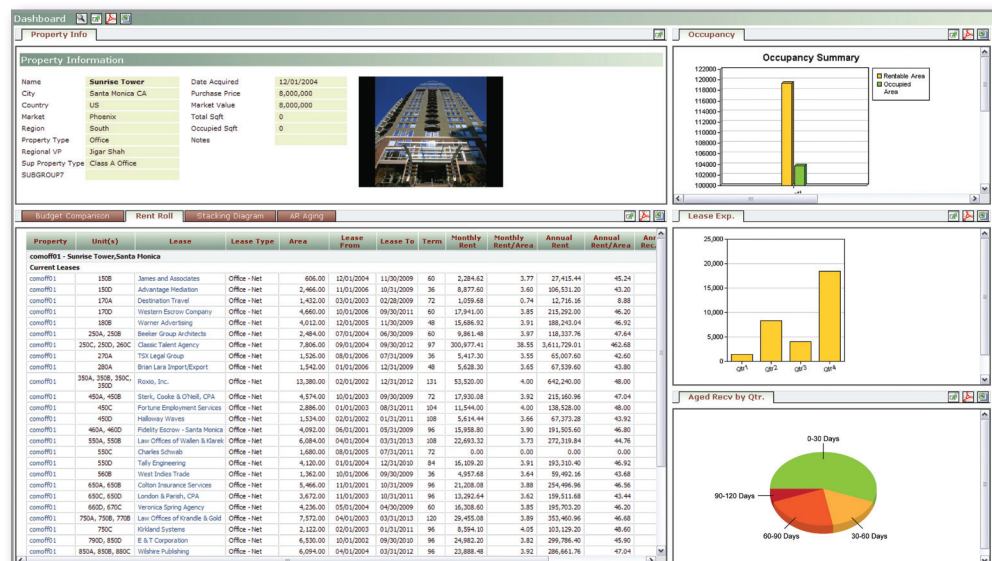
Dashboard

Property Info

Property Information

| | | | |
|---|---|---|---|
| Name | Sunrise Tower | Date Acquired | 12/01/2004 |
| City | Santa Monica CA | Purchase Price | 8,000,000 |
| Country | US | Market Value | 8,000,000 |
| Market | Phoenix | Total Sqft | 0 |
| Region | South | Occupied Sqft | 0 |
| Property Type | Office | Notes | |
| Regional VP | Jigar Shah | | |
| Sup Property Type | Class A Office | | |
| SUBGROUP7 | | | |

Occupancy

Occupancy Summary

120000 118000 116000 114000 112000 110000 108000 106000 104000 102000 100000

Rentable Area
Occupied Area

Budget Comparison | Rent Roll | Stacking Diagram | AR Aging

| Property | Unit(s) | Lease | Lease Type | Area | Lease From | Lease To | Term | Monthly Rent | Monthly Rent/Area | Annual Rent | Annual Rent/Area | An Re |
|---|---|---|---|---|---|---|---|---|---|---|---|---|
| comoff01 - Sunrise Tower,Santa Monica | | | | | | | | | | | | |
| Current Leases | | | | | | | | | | | | |
| comoff01 | 150B | James and Associates | Office - Net | 606.00 | 12/01/2004 | 11/30/2009 | 60 | 2,284.62 | 3.77 | 27,415.44 | 45.24 | |
| comoff01 | 150D | Advantage Mediation | Office - Net | 2,466.00 | 11/01/2006 | 10/31/2009 | 36 | 8,877.60 | 3.60 | 106,531.20 | 43.20 | |
| comoff01 | 170A | Destination Travel | Office - Net | 1,432.00 | 03/01/2003 | 02/28/2009 | 72 | 1,059.68 | 0.74 | 12,716.16 | 8.88 | |
| comoff01 | 170D | Western Escrow Company | Office - Net | 4,660.00 | 10/01/2006 | 09/30/2011 | 60 | 17,941.00 | 3.85 | 215,292.00 | 46.20 | |
| comoff01 | 180B | Warner Advertising | Office - Net | 4,012.00 | 12/01/2005 | 11/30/2009 | 48 | 15,686.92 | 3.91 | 188,243.04 | 46.92 | |
| comoff01 | 250A, 250B | Beeker Group Architects | Office - Net | 2,484.00 | 07/01/2004 | 06/30/2009 | 60 | 9,861.48 | 3.97 | 118,337.76 | 47.64 | |
| comoff01 | 250C, 260B, 260C | Classic Talent Agency | Office - Net | 7,806.00 | 09/01/2004 | 09/30/2012 | 97 | 300,977.41 | 38.55 | 3,611,729.01 | 462.68 | |
| comoff01 | 270A | TSX Legal Group | Office - Net | 1,526.00 | 08/01/2006 | 07/31/2009 | 36 | 5,417.30 | 3.55 | 65,007.60 | 42.60 | |
| comoff01 | 280A | Brian Lara Import/Export | Office - Net | 1,542.00 | 01/01/2006 | 12/31/2009 | 48 | 5,628.30 | 3.65 | 67,539.60 | 43.80 | |
| comoff01 | 350A, 350B, 350C, 350D | Roxio, Inc. | Office - Net | 13,380.00 | 02/01/2002 | 12/31/2012 | 131 | 53,520.00 | 4.00 | 642,240.00 | 48.00 | |
| comoff01 | 450A, 450B | Sterk, Cooke & O'Neill, CPA | Office - Net | 4,574.00 | 10/01/2003 | 09/30/2009 | 72 | 17,930.08 | 3.92 | 215,160.96 | 47.04 | |
| comoff01 | 450C | Fortune Employment Services | Office - Net | 2,886.00 | 01/01/2003 | 08/31/2011 | 104 | 11,544.00 | 4.00 | 138,528.00 | 48.00 | |
| comoff01 | 450D | Halloway Waves | Office - Net | 1,534.00 | 02/01/2002 | 01/31/2011 | 108 | 5,614.44 | 3.66 | 67,373.28 | 43.92 | |
| comoff01 | 460A, 460D | Fidelity Escrow - Santa Monica | Office - Net | 4,092.00 | 06/01/2001 | 05/31/2009 | 96 | 15,958.80 | 3.90 | 191,505.60 | 46.80 | |
| comoff01 | 550A, 550B | Law Offices of Wallen & Klarek | Office - Net | 6,084.00 | 04/01/2003 | 03/31/2013 | 118 | 22,693.32 | 3.73 | 272,319.84 | 44.76 | |
| comoff01 | 550C | Charles Schwab | Office - Net | 1,680.00 | 08/01/2005 | 07/31/2011 | 72 | 0.00 | 0.00 | 0.00 | 0.00 | |
| comoff01 | 550D | Tally Engineering | Office - Net | 4,120.00 | 01/01/2004 | 12/31/2010 | 84 | 16,109.20 | 3.91 | 193,310.40 | 46.92 | |
| comoff01 | 560B | West Indies Trade | Office - Net | 1,366.00 | 10/01/2006 | 09/30/2009 | 36 | 4,957.68 | 3.64 | 59,492.16 | 43.68 | |
| comoff01 | 650A, 650B | Colton Insurance Services | Office - Net | 5,466.00 | 11/01/2001 | 10/31/2009 | 96 | 21,208.08 | 3.88 | 254,496.96 | 46.56 | |
| comoff01 | 650C, 650D | London & Parish, CPA | Office - Net | 3,672.00 | 11/01/2003 | 10/31/2011 | 96 | 13,292.64 | 3.62 | 159,511.68 | 43.44 | |
| comoff01 | 660D, 670C | Veronica Spring Agency | Office - Net | 4,236.00 | 05/01/2004 | 04/30/2009 | 60 | 16,308.60 | 3.85 | 195,703.20 | 46.20 | |
| comoff01 | 750A, 750B, 770B | Law Offices of Krandle & Gold | Office - Net | 7,572.00 | 04/01/2003 | 03/31/2013 | 120 | 29,455.08 | 3.89 | 353,460.96 | 46.68 | |
| comoff01 | 750C | Kirkland Systems | Office - Net | 2,122.00 | 02/01/2003 | 01/31/2011 | 96 | 8,594.10 | 4.05 | 103,129.20 | 48.60 | |
| comoff01 | 790D, 850D | E & T Corporation | Office - Net | 6,530.00 | 10/01/2002 | 09/30/2010 | 96 | 24,982.20 | 3.82 | 299,786.40 | 45.90 | |
| comoff01 | 850A, 850B, 880C | Wilshire Publishing | Office - Net | 6,094.00 | 04/01/2004 | 03/31/2012 | 96 | 23,888.48 | 3.92 | 286,661.76 | 47.04 | |

Lease Exp.

25,000
20,000
15,000
10,000
5,000
0
Qtr1 Qtr2 Qtr3 Qtr4

Aged Recv by Qtr.

0-30 Days
90-120 Days
60-90 Days
30-60 Days